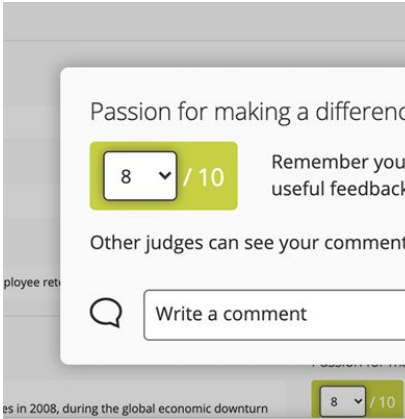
Passion for making a differenc

8 / 10

Remember you
useful feedback

Other judges can see your comment

ployee ret

Write a comment

Passion for ma

es in 2008, during the global economic downturn

8 / 10